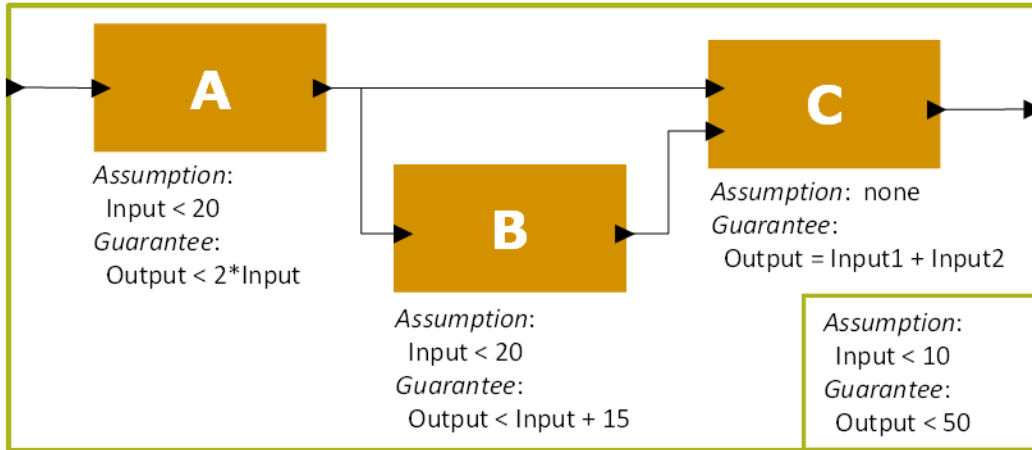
A

Assumption:
Input < 20
Guarantee:
Output < 2*Input

B

Assumption:
Input < 20
Guarantee:
Output < Input + 15

C

Assumption: none
Guarantee:
Output = Input1 + Input2

Assumption:
Input < 10
Guarantee:
Output < 50